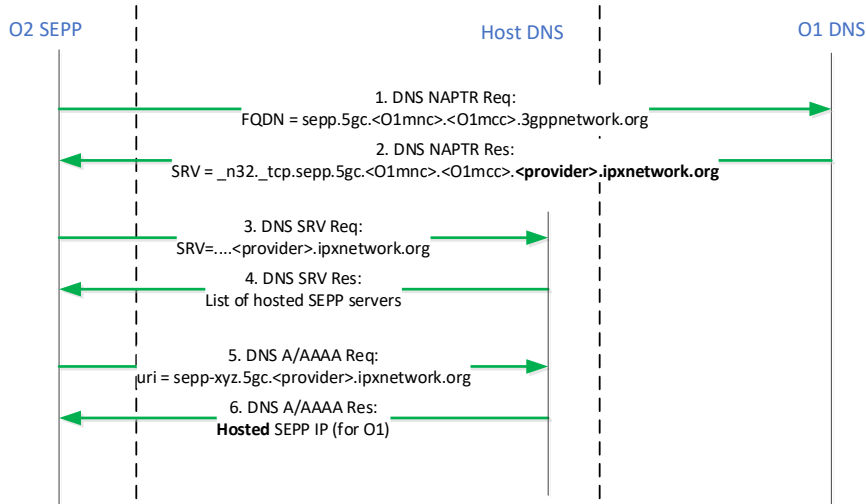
O2 SEPP

Host DNS

O1 DNS

1. DNS NAPTR Req:
FQDN = sepp.5gc.<O1mnc>.<O1mcc>.3gppnetwork.org

2. DNS NAPTR Res:
SRV = _n32._tcp.sepp.5gc.<O1mnc>.<O1mcc>.**<provider>.ipxnetwork.org**

3. DNS SRV Req:
SRV=....<provider>.ipxnetwork.org

4. DNS SRV Res:
List of hosted SEPP servers

5. DNS A/AAAA Req:
uri = sepp-xyz.5gc.<provider>.ipxnetwork.org

6. DNS A/AAAA Res:
**Hosted** SEPP IP (for O1)